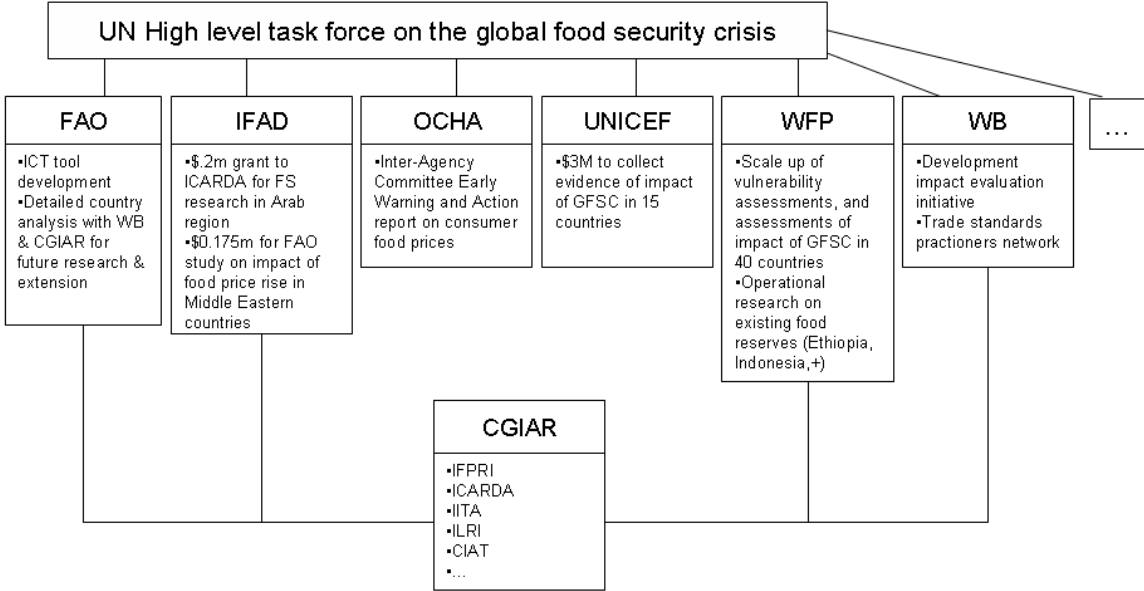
UN High level task force on the global food security crisis

FAO

▪ICT tool development
▪Detailed country analysis with WB & CGIAR for future research & extension

IFAD

▪\$.2m grant to ICARDA for FS research in Arab region
▪\$0.175m for FAO study on impact of food price rise in Middle Eastern countries

OCHA

▪Inter-Agency Committee Early Warning and Action report on consumer food prices

UNICEF

▪\$3M to collect evidence of impact of GFSC in 15 countries

WFP

▪Scale up of vulnerability assessments, and assessments of impact of GFSC in 40 countries
▪Operational research on existing food reserves (Ethiopia, Indonesia,+)

WB

▪Development impact evaluation initiative
▪Trade standards practioners network

…

CGIAR

▪IFPRI
▪ICARDA
▪IITA
▪ILRI
▪CIAT
▪…